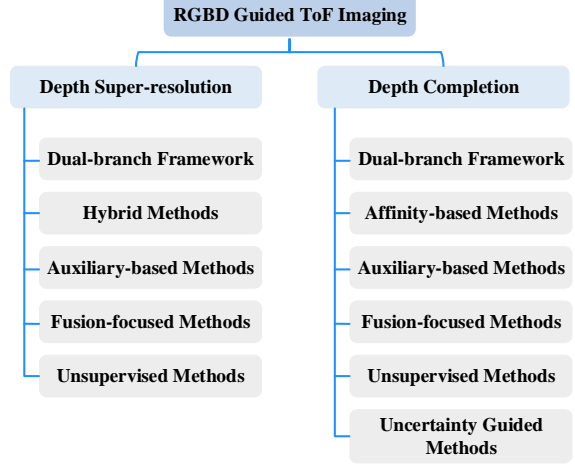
RGBD Guided ToF Imaging

Depth Super-resolution

Dual-branch Framework

Hybrid Methods

Auxiliary-based Methods

Fusion-focused Methods

Unsupervised Methods

Depth Completion

Dual-branch Framework

Affinity-based Methods

Auxiliary-based Methods

Fusion-focused Methods

Unsupervised Methods

Uncertainty Guided Methods